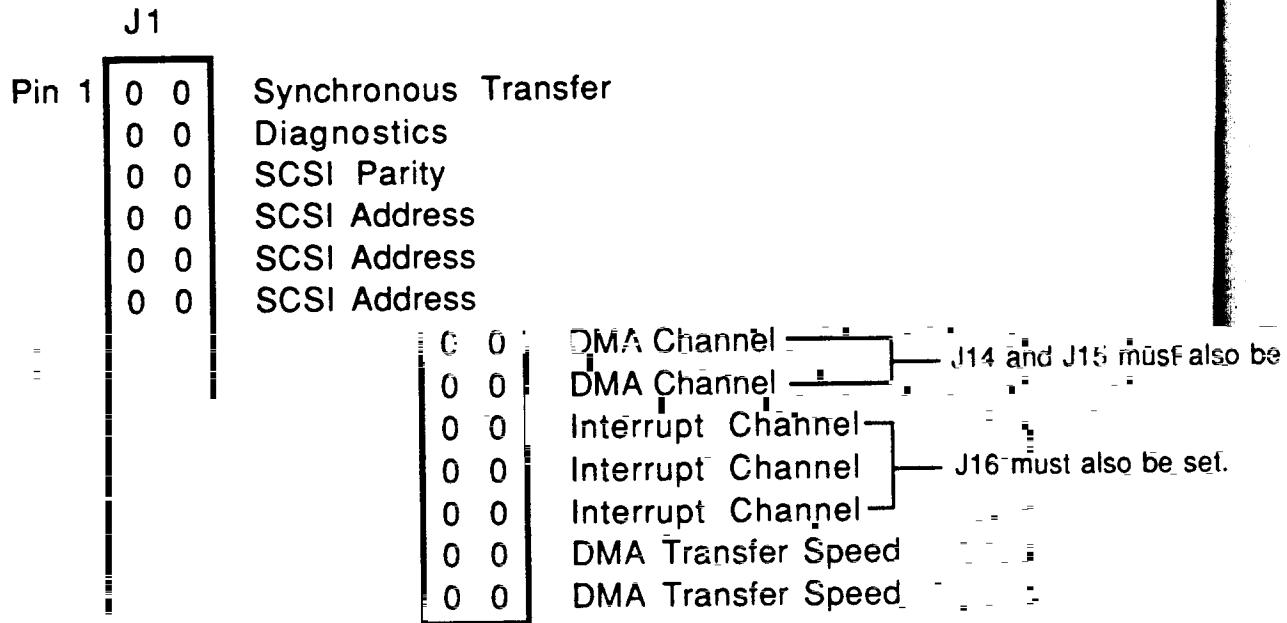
J1

Pin 1 0 0 Synchronous Transfer
0 0 Diagnostics
0 0 SCSI Parity
0 0 SCSI Address
0 0 SCSI Address
0 0 SCSI Address
0 0 DMA Channel
0 0 DMA Channel
J14 and J15 must also be
0 0 Interrupt Channel
0 0 Interrupt Channel
0 0 Interrupt Channel
J16 must also be set.
0 0 DMA Transfer Speed
0 0 DMA Transfer Speed